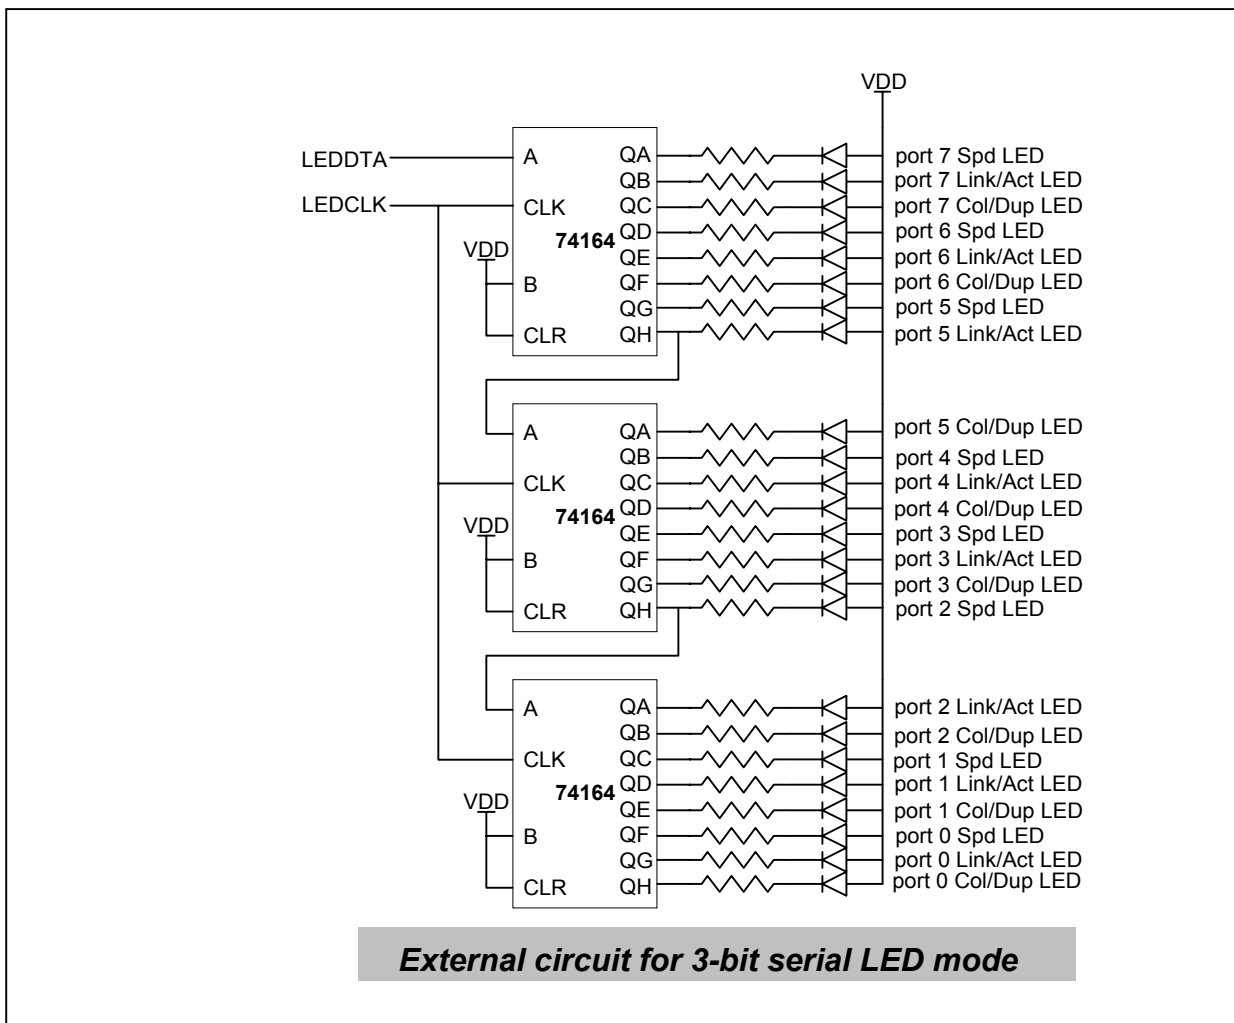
VDD

LEDDTA
LEDCLK

A
CLK
74164
VDD
B
CLR

QA
QB
QC
QD
QE
QF
QG
QH

port 7 Spd LED
port 7 Link/Act LED
port 7 Col/Dup LED
port 6 Spd LED
port 6 Link/Act LED
port 6 Col/Dup LED
port 5 Spd LED
port 5 Link/Act LED

A
CLK
74164
VDD
B
CLR

QA
QB
QC
QD
QE
QF
QG
QH

port 5 Col/Dup LED
port 4 Spd LED
port 4 Link/Act LED
port 4 Col/Dup LED
port 3 Spd LED
port 3 Link/Act LED
port 3 Col/Dup LED
port 2 Spd LED

A
CLK
74164
VDD
B
CLR

QA
QB
QC
QD
QE
QF
QG
QH

port 2 Link/Act LED
port 2 Col/Dup LED
port 1 Spd LED
port 1 Link/Act LED
port 1 Col/Dup LED
port 0 Spd LED
port 0 Link/Act LED
port 0 Col/Dup LED

External circuit for 3-bit serial LED mode